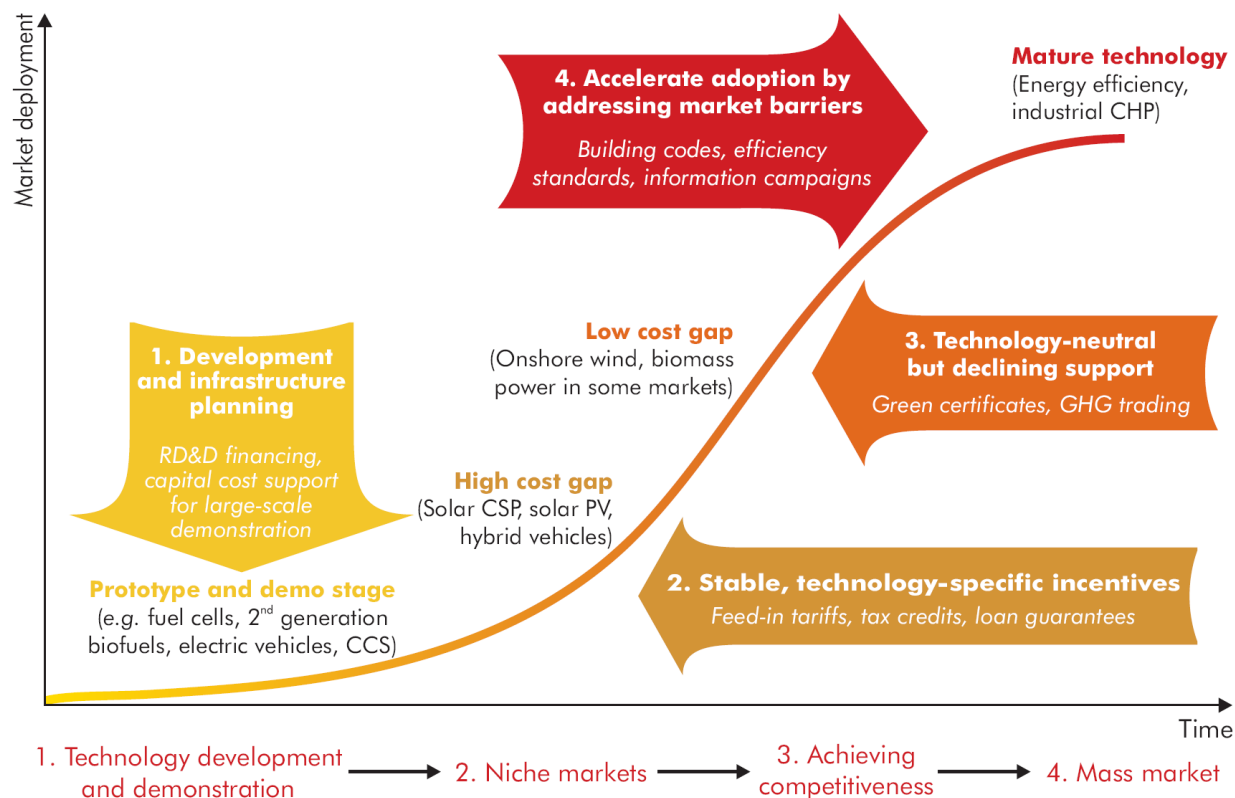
Market deployment

4. Accelerate adoption by addressing market barriers

Building codes, efficiency standards, information campaigns

Mature technology
(Energy efficiency, industrial CHP)

1. Development and infrastructure planning

RD&D financing, capital cost support for large-scale demonstration

Low cost gap
(Onshore wind, biomass power in some markets)

3. Technology-neutral but declining support

Green certificates, GHG trading

High cost gap
(Solar CSP, solar PV, hybrid vehicles)

Prototype and demo stage
(e.g. fuel cells, 2$^{nd}$ generation biofuels, electric vehicles, CCS)

2. Stable, technology-specific incentives

Feed-in tariffs, tax credits, loan guarantees

Time

1. Technology development and demonstration → 2. Niche markets → 3. Achieving competitiveness → 4. Mass market